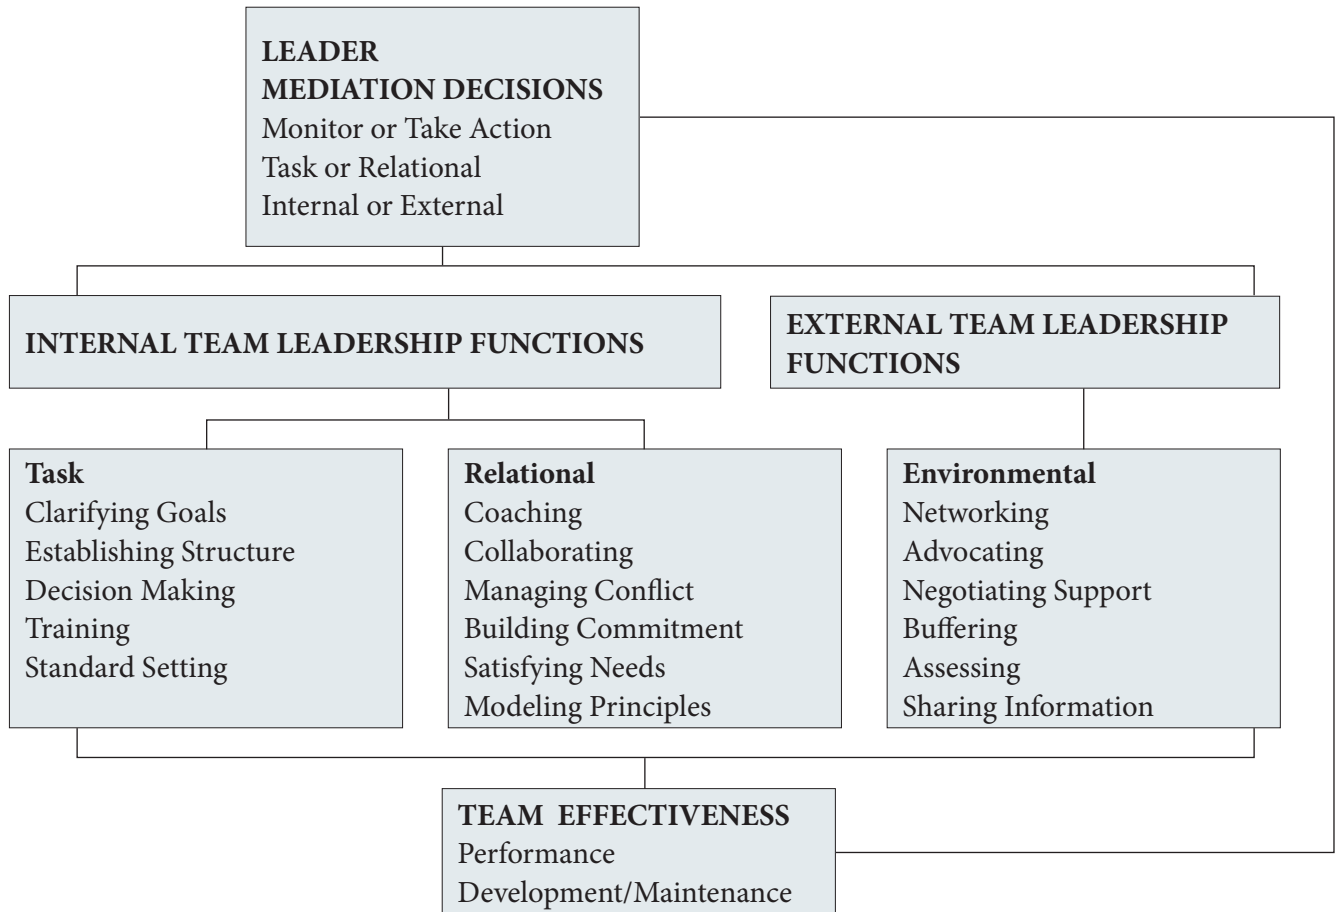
LEADER
MEDIATION DECISIONS
Monitor or Take Action
Task or Relational
Internal or External

INTERNAL TEAM LEADERSHIP FUNCTIONS

EXTERNAL TEAM LEADERSHIP FUNCTIONS

Task
Clarifying Goals
Establishing Structure
Decision Making
Training
Standard Setting

Relational
Coaching
Collaborating
Managing Conflict
Building Commitment
Satisfying Needs
Modeling Principles

Environmental
Networking
Advocating
Negotiating Support
Buffering
Assessing
Sharing Information

TEAM EFFECTIVENESS
Performance
Development/Maintenance